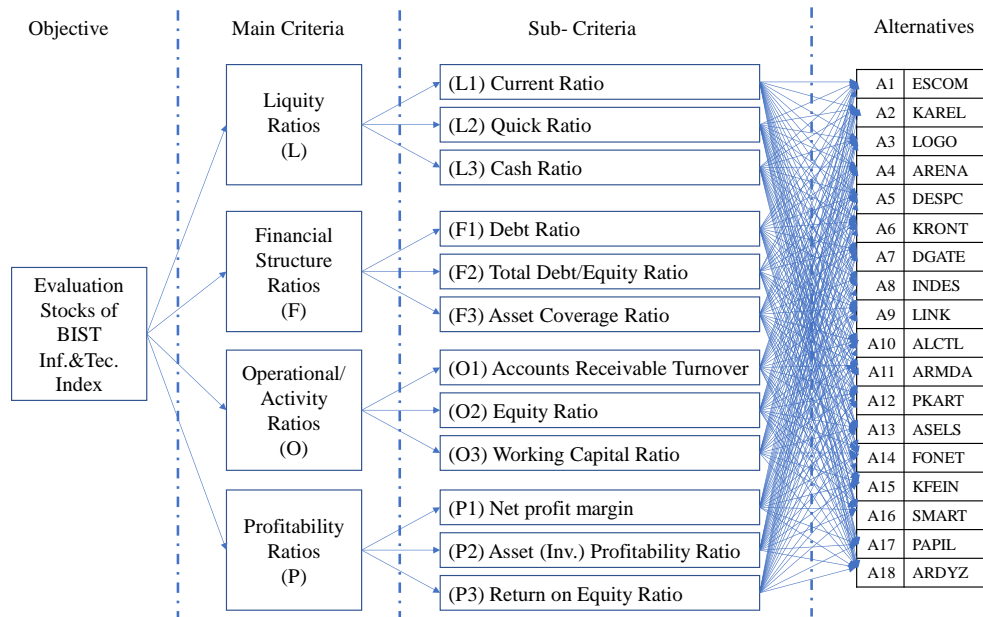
Objective

Main Criteria

Sub- Criteria

Alternatives

Evaluation Stocks of BIST Inf.&Tec. Index

Liquity Ratios (L)

Financial Structure Ratios (F)

Operational/ Activity Ratios (O)

Profitability Ratios (P)

(L1) Current Ratio

(L2) Quick Ratio

(L3) Cash Ratio

(F1) Debt Ratio

(F2) Total Debt/Equity Ratio

(F3) Asset Coverage Ratio

(O1) Accounts Receivable Turnover

(O2) Equity Ratio

(O3) Working Capital Ratio

(P1) Net profit margin

(P2) Asset (Inv.) Profitability Ratio

(P3) Return on Equity Ratio

| A1 | ESCOM |
|---|---|
| A2 | KAREL |
| A3 | LOGO |
| A4 | ARENA |
| A5 | DESPC |
| A6 | KRONT |
| A7 | DGATE |
| A8 | INDES |
| A9 | LINK |
| A10 | ALCTL |
| A11 | ARMDA |
| A12 | PKART |
| A13 | ASELS |
| A14 | FONET |
| A15 | KFEIN |
| A16 | SMART |
| A17 | PAPIL |
| A18 | ARDYZ |